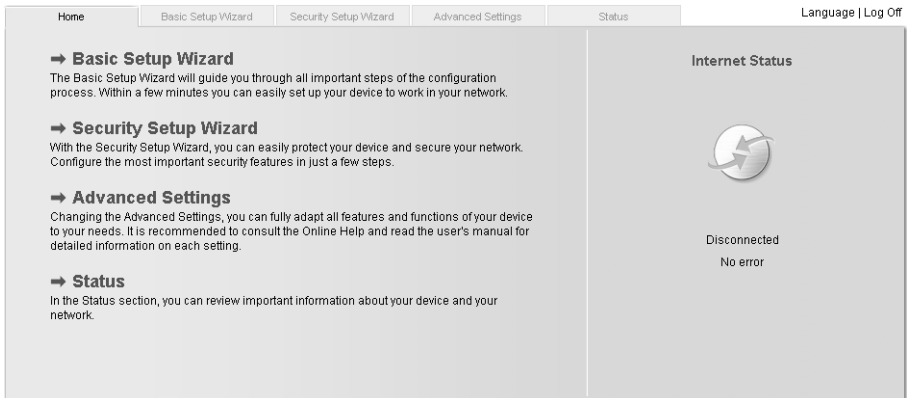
Home | Basic Setup Wizard | Security Setup Wizard | Advanced Settings | Status | Language | Log Off

➡ Basic Setup Wizard
The Basic Setup Wizard will guide you through all important steps of the configuration process. Within a few minutes you can easily set up your device to work in your network.

➡ Security Setup Wizard
With the Security Setup Wizard, you can easily protect your device and secure your network. Configure the most important security features in just a few steps.

➡ Advanced Settings
Changing the Advanced Settings, you can fully adapt all features and functions of your device to your needs. It is recommended to consult the Online Help and read the user's manual for detailed information on each setting.

➡ Status
In the Status section, you can review important information about your device and your network.

Internet Status

Disconnected
No error